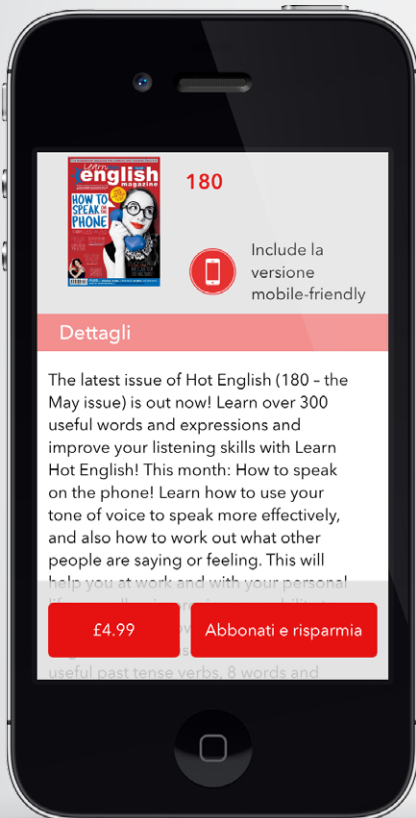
Learn english magazine

HOW TO SPEAK ON THE PHONE

180

Include la versione mobile-friendly

Dettagli

The latest issue of Hot English (180 – the May issue) is out now! Learn over 300 useful words and expressions and improve your listening skills with Learn Hot English! This month: How to speak on the phone! Learn how to use your tone of voice to speak more effectively, and also how to work out what other people are saying or feeling. This will help you at work and with your personal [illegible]

useful past tense verbs, 8 words and

£4.99

Abbonati e risparmia